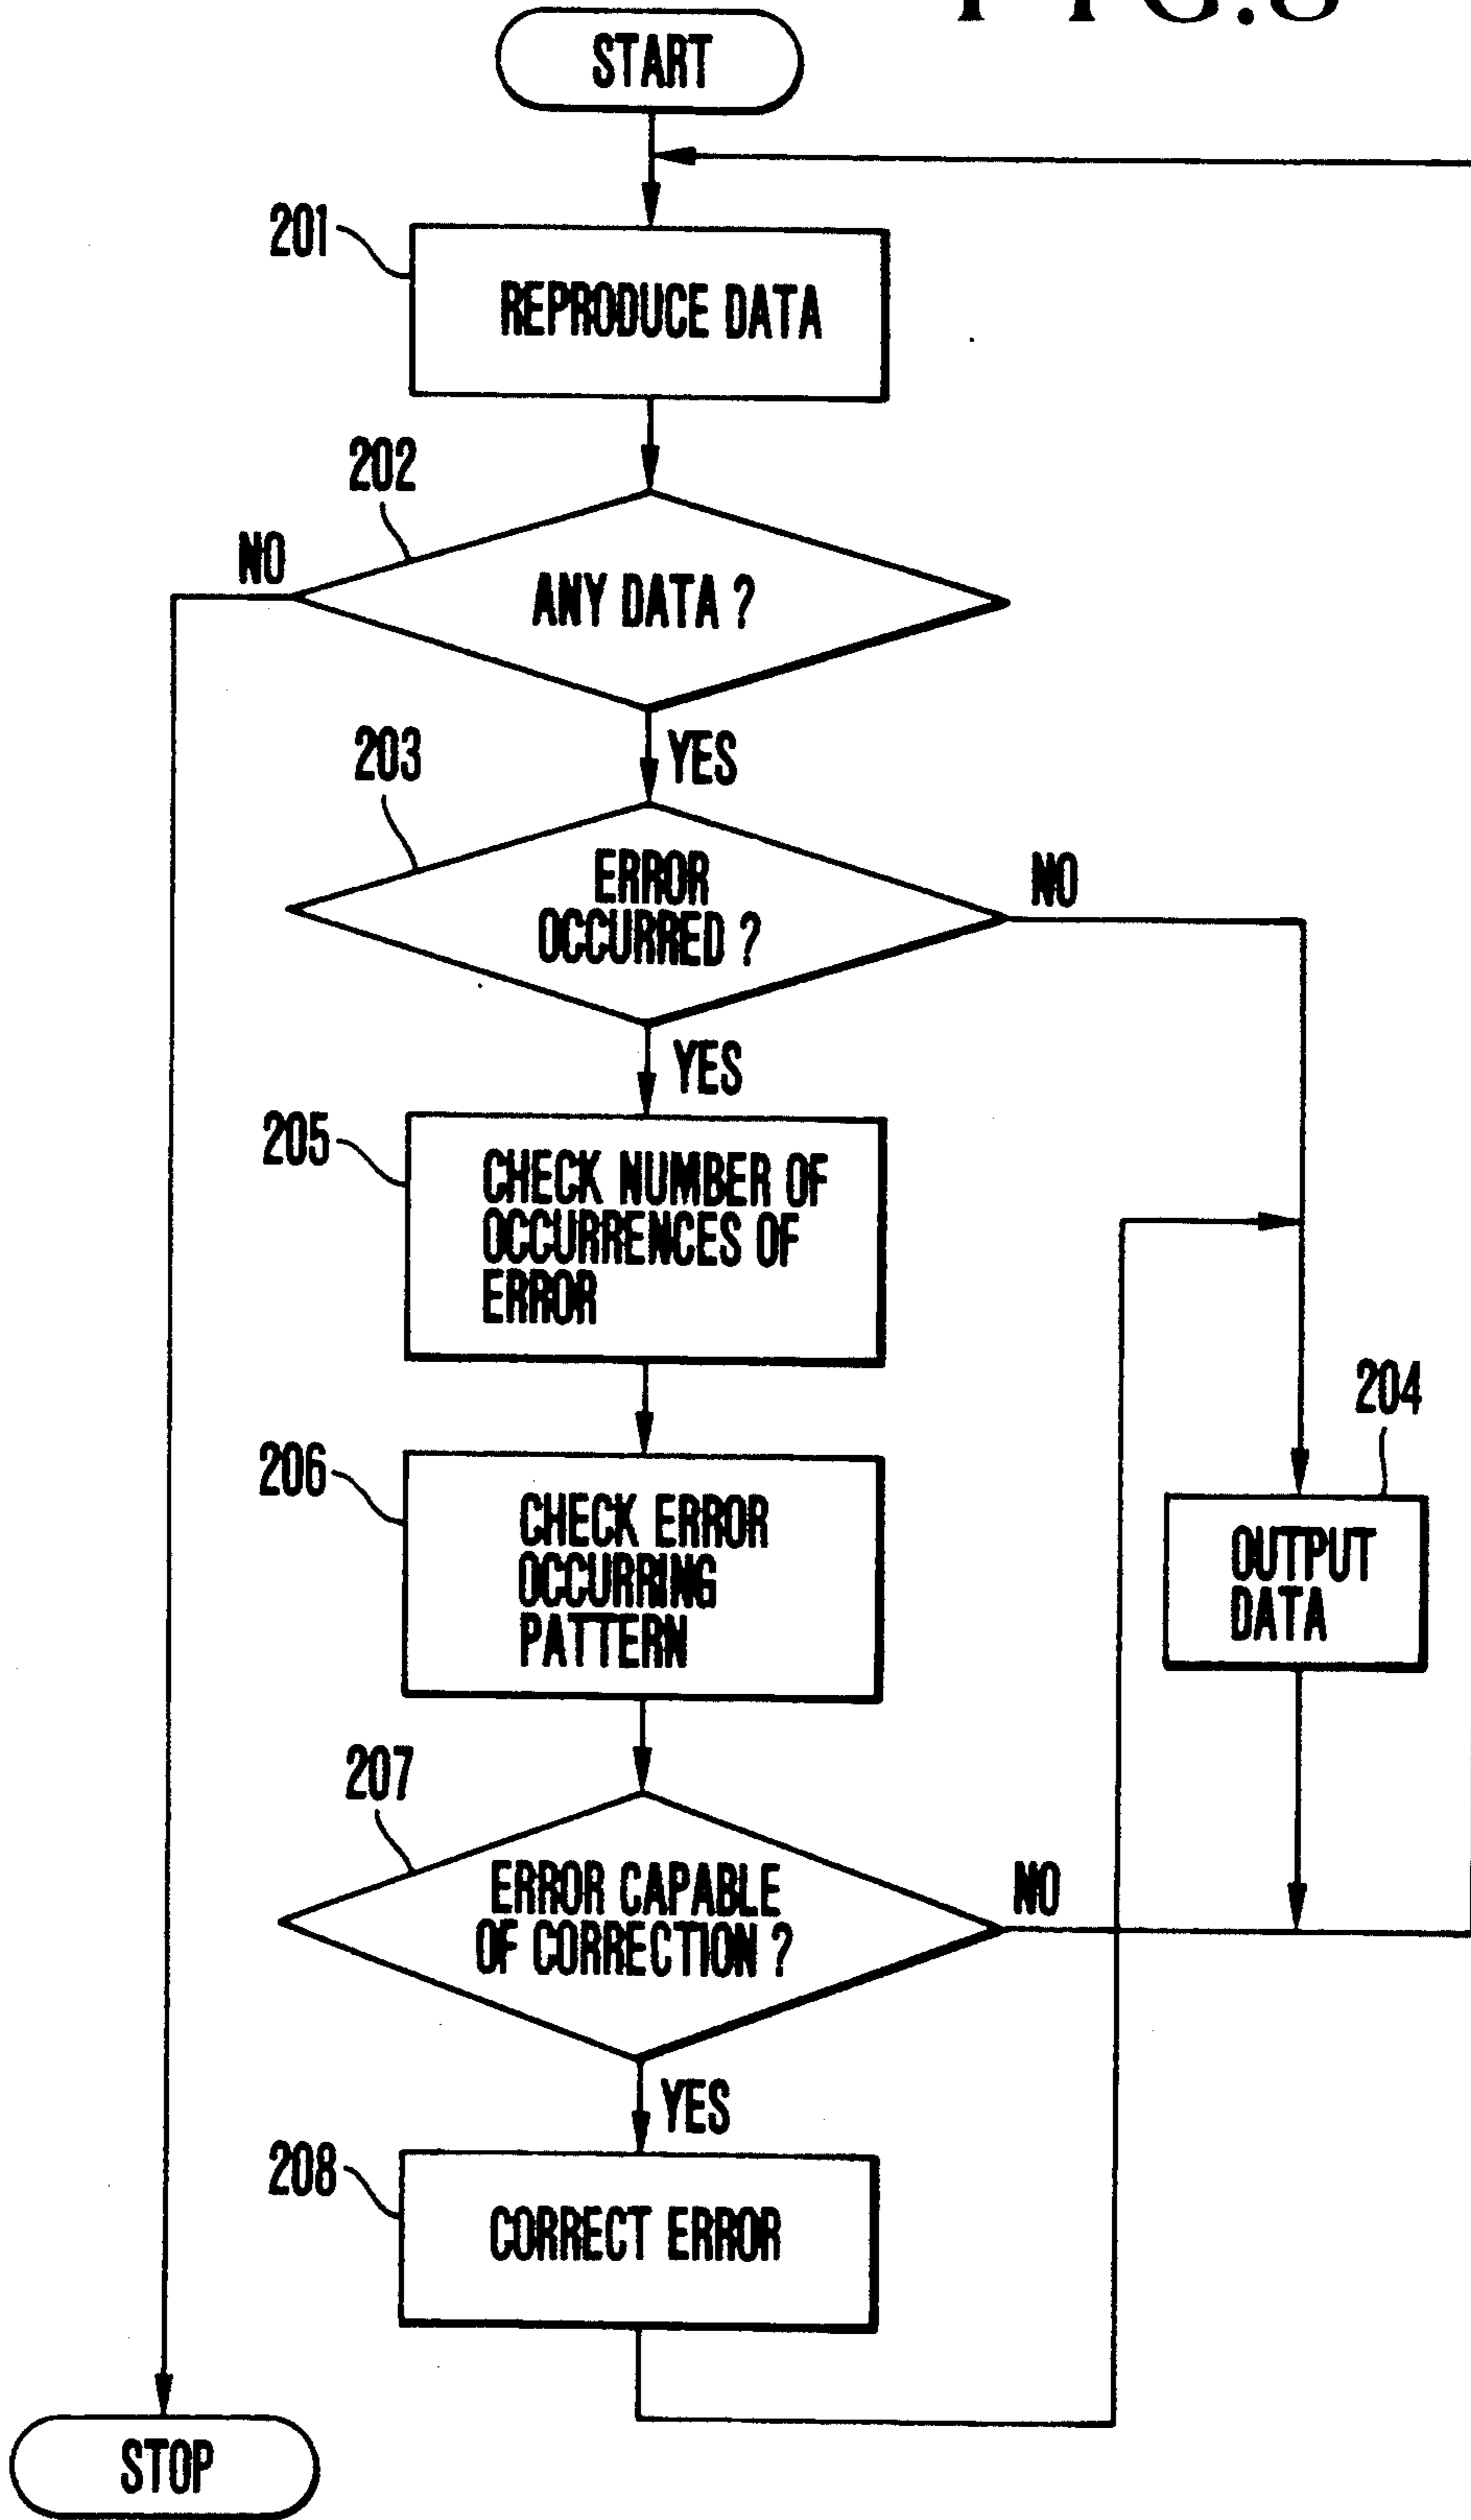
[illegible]

START

201
REPRODUCE DATA

202
ANY DATA ?
NO
YES

203
ERROR OCCURRED ?
NO
YES

205
CHECK NUMBER OF OCCURRENCES OF ERROR

206
CHECK ERROR OCCURRING PATTERN

204
OUTPUT DATA

207
ERROR CAPABLE OF CORRECTION ?
NO
YES

208
CORRECT ERROR

STOP